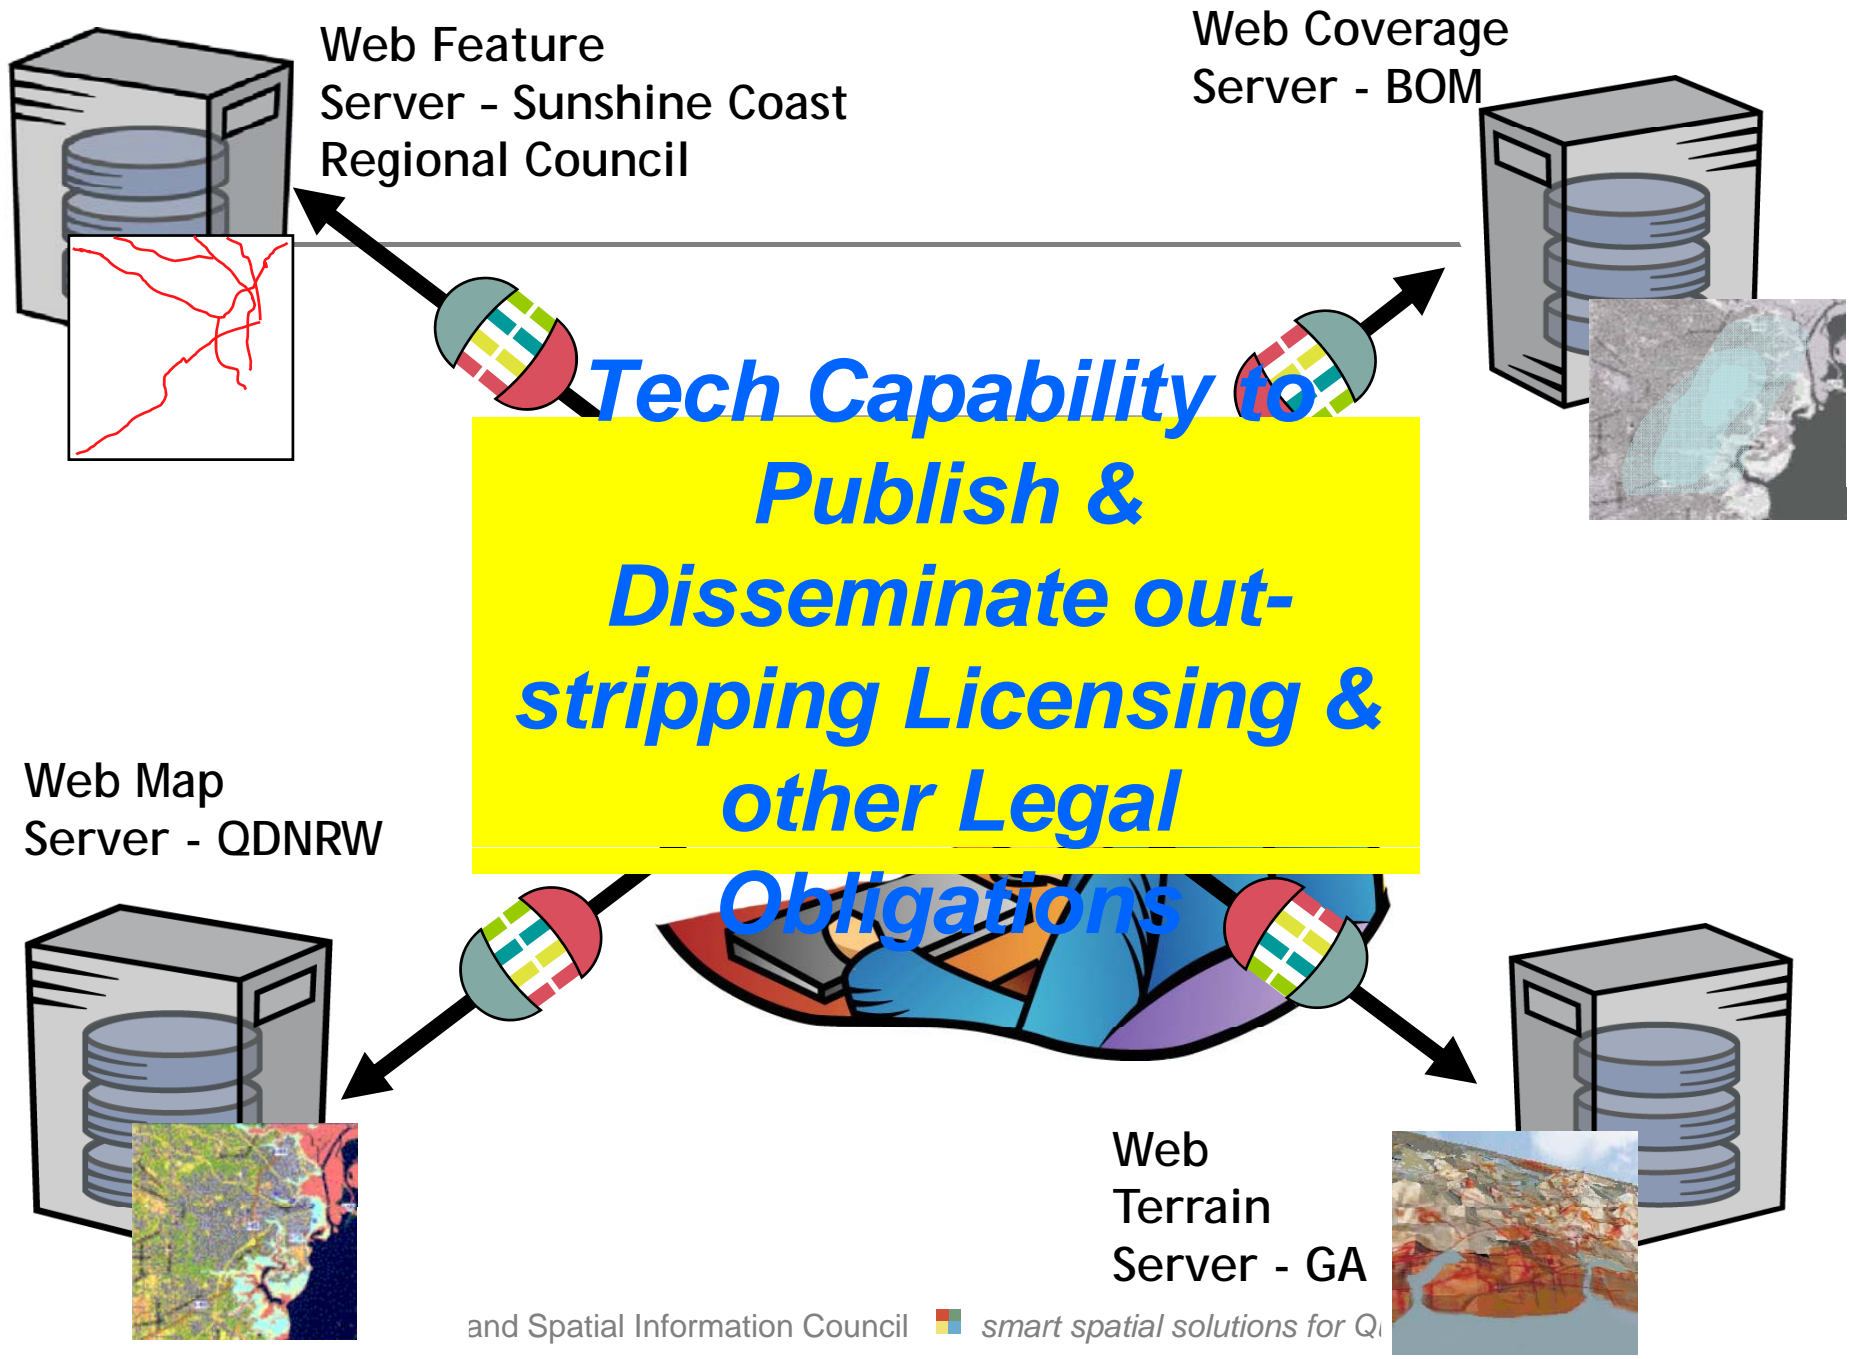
Web Feature Server - Sunshine Coast Regional Council

Web Coverage Server - BOM

Tech Capability to Publish & Disseminate out-stripping Licensing & other Legal Obligations

Web Map Server - QDNRW

Web Terrain Server - GA

and Spatial Information Council

smart spatial solutions for Q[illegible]